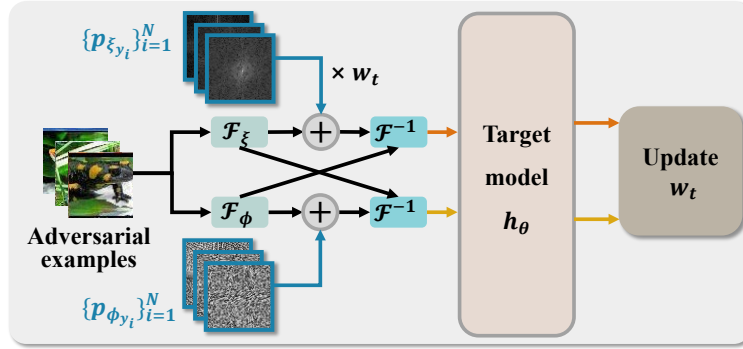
$\{p_{\xi_{y_i}}\}_{i=1}^{N}$

$\times\ w_t$

$\mathcal{F}_\xi$

$\mathcal{F}^{-1}$

$\mathcal{F}_\phi$

$\mathcal{F}^{-1}$

Adversarial examples

$\{p_{\phi_{y_i}}\}_{i=1}^{N}$

Target model $h_\theta$

Update $w_t$